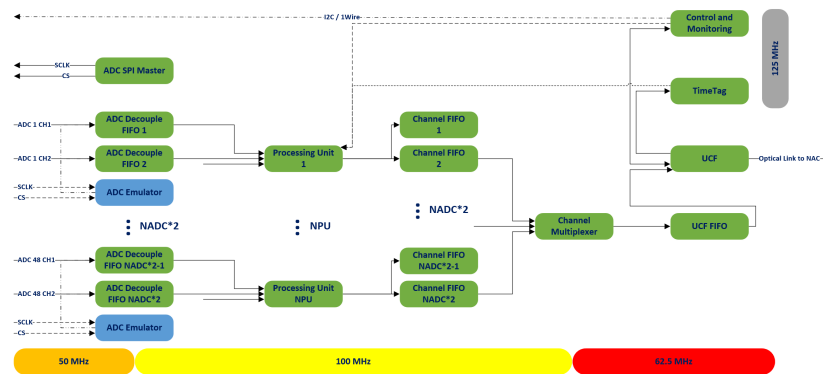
I2C / 1Wire
Control and Monitoring
125 MHz
SCLK
CS
ADC SPI Master
TimeTag
ADC 1 CH1
ADC Decouple FIFO 1
Channel FIFO 1
ADC 1 CH2
ADC Decouple FIFO 2
Processing Unit 1
Channel FIFO 2
UCF
Optical Link to NAC
SCLK
CS
ADC Emulator
NADC*2
NPU
NADC*2
Channel Multiplexer
UCF FIFO
ADC 48 CH1
ADC Decouple FIFO NADC*2-1
Channel FIFO NADC*2-1
ADC 48 CH2
ADC Decouple FIFO NADC*2
Processing Unit NPU
Channel FIFO NADC*2
SCLK
CS
ADC Emulator
50 MHz
100 MHz
62.5 MHz